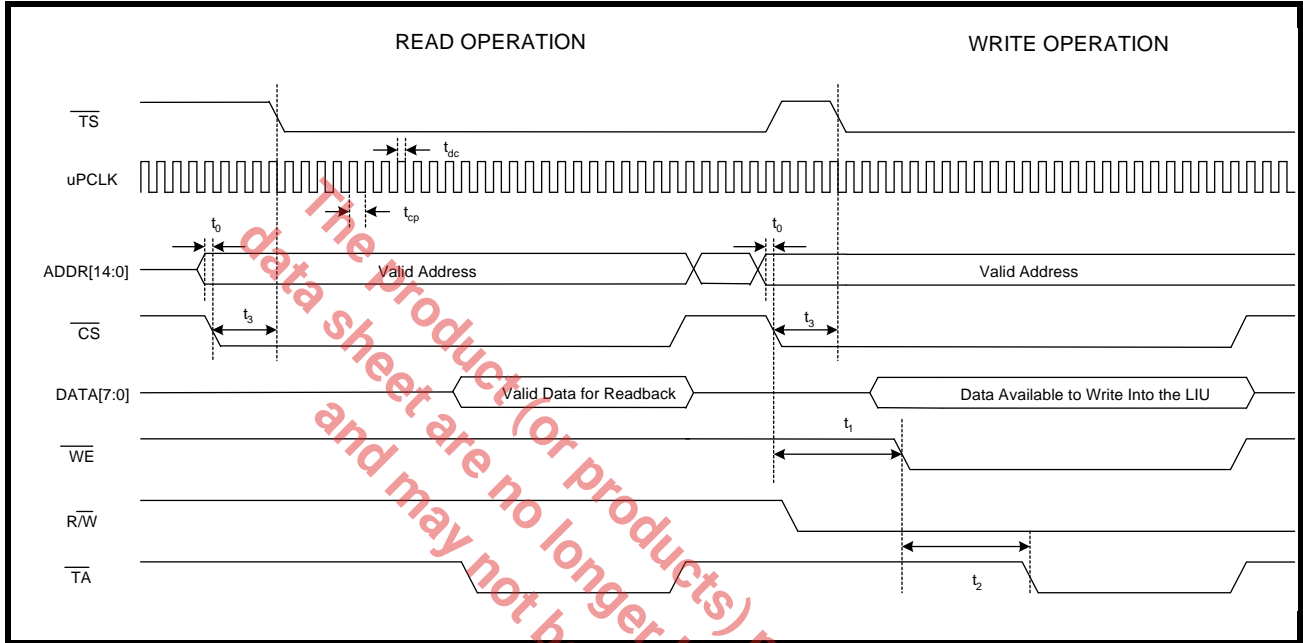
READ OPERATION

WRITE OPERATION

$\overline{TS}$

$t_{dc}$

uPCLK

$t_{cp}$

$t_0$

$t_0$

ADDR[14:0]

Valid Address

Valid Address

$\overline{CS}$

$t_3$

$t_3$

DATA[7:0]

Valid Data for Readback

Data Available to Write Into the LIU

$t_1$

$\overline{WE}$

$R/\overline{W}$

$\overline{TA}$

$t_2$

The product (or products) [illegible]
data sheet are no longer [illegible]
and may not b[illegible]